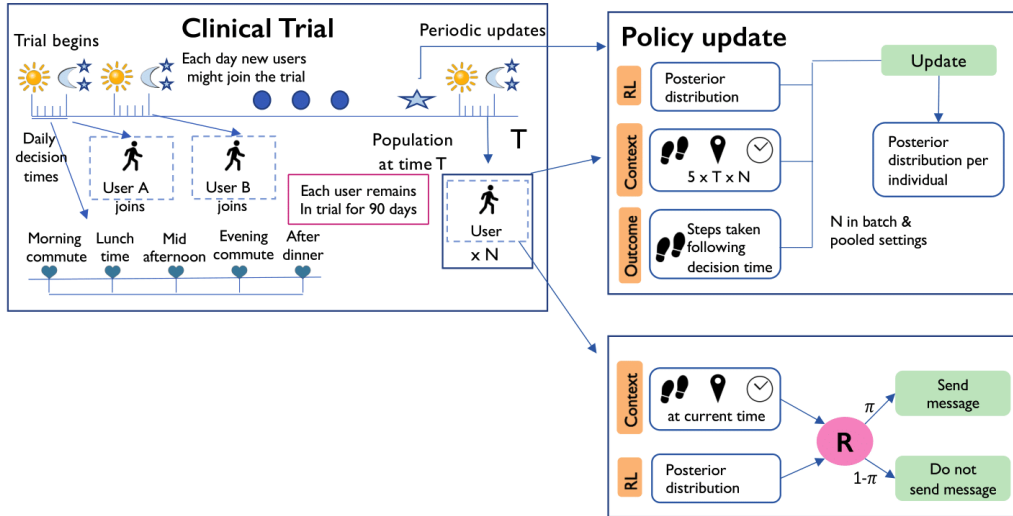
Clinical Trial

Trial begins

Each day new users might join the trial

Periodic updates

Daily decision times

User A joins

User B joins

Population at time T

T

Each user remains In trial for 90 days

User

x N

Morning commute

Lunch time

Mid afternoon

Evening commute

After dinner

Policy update

RL

Posterior distribution

Update

Context

5 x T x N

Posterior distribution per individual

Outcome

Steps taken following decision time

N in batch & pooled settings

Context

at current time

R

$\pi$

Send message

RL

Posterior distribution

1-$\pi$

Do not send message